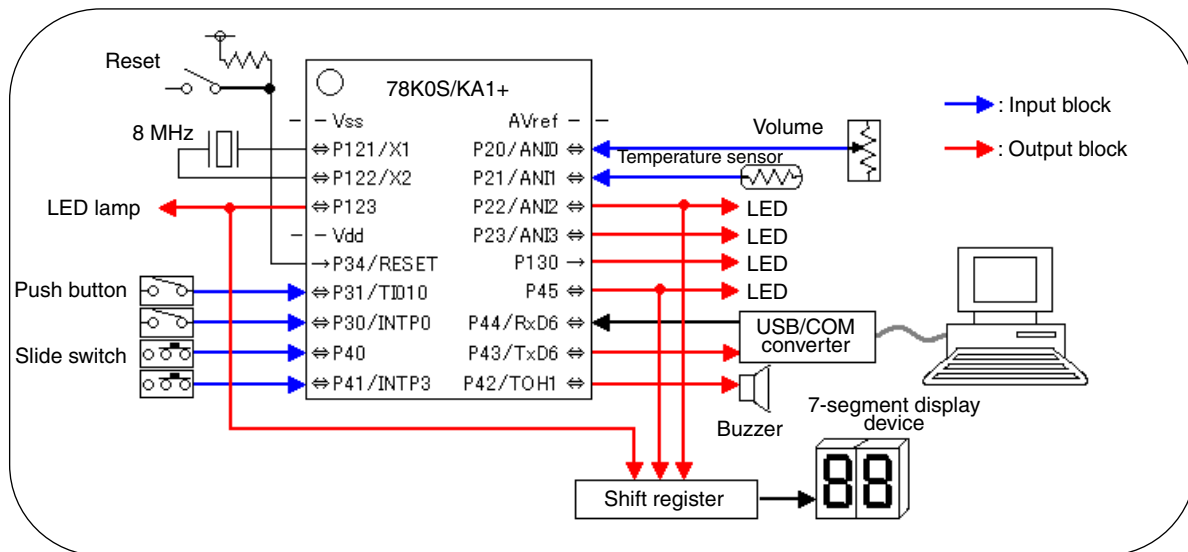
Reset

78K0S/KA1+

: Input block

: Output block

8 MHz

– Vss

AVref –

Volume

⇔P121/X1

P20/ANI0 ⇔

Temperature sensor

⇔P122/X2

P21/ANI1 ⇔

LED lamp

⇔P123

P22/ANI2 ⇔

LED

– Vdd

P23/ANI3 ⇔

LED

→P34/RESET

P130 →

LED

Push button

⇔P31/TI010

P45 ⇔

LED

⇔P30/INTP0

P44/RxD6 ⇔

USB/COM converter

Slide switch

⇔P40

P43/TxD6 ⇔

⇔P41/INTP3

P42/TOH1 ⇔

7-segment display device

Buzzer

Shift register